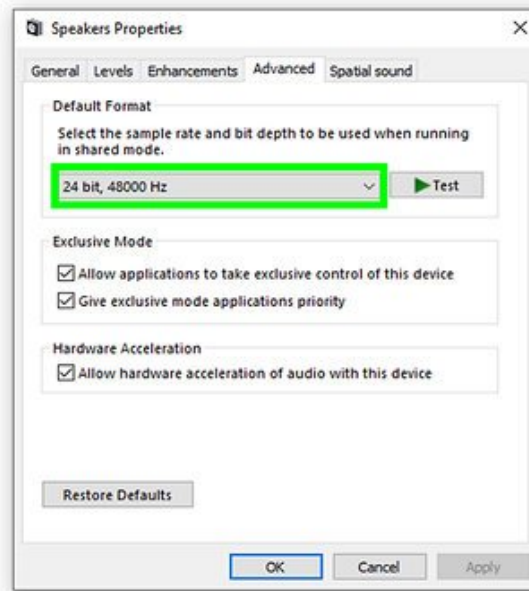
Speakers Properties

×

General Levels Enhancements Advanced Spatial sound

Default Format

Select the sample rate and bit depth to be used when running in shared mode.

24 bit, 48000 Hz

Test

Exclusive Mode

Allow applications to take exclusive control of this device

Give exclusive mode applications priority

Hardware Acceleration

Allow hardware acceleration of audio with this device

Restore Defaults

OK Cancel Apply